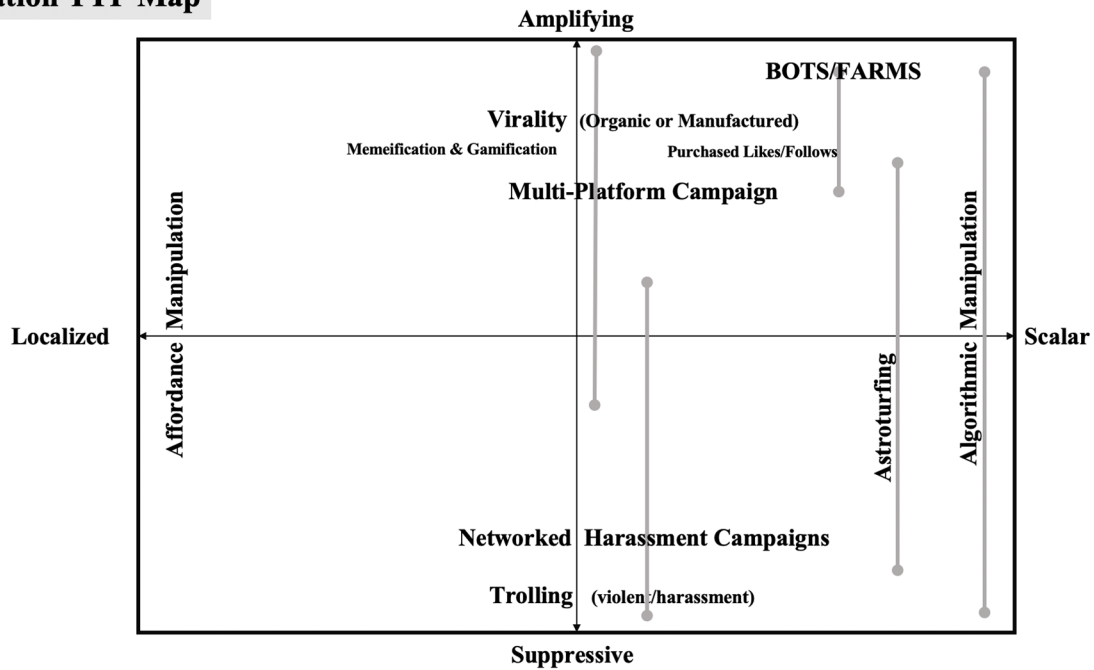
ation TTP Map

Amplifying

BOTS/FARMS

Virality (Organic or Manufactured)

Memeification & Gamification

Purchased Likes/Follows

Multi-Platform Campaign

Affordance Manipulation

Localized

Scalar

Astroturfing

Algorithmic Manipulation

Networked Harassment Campaigns

Trolling (violent/harassment)

Suppressive